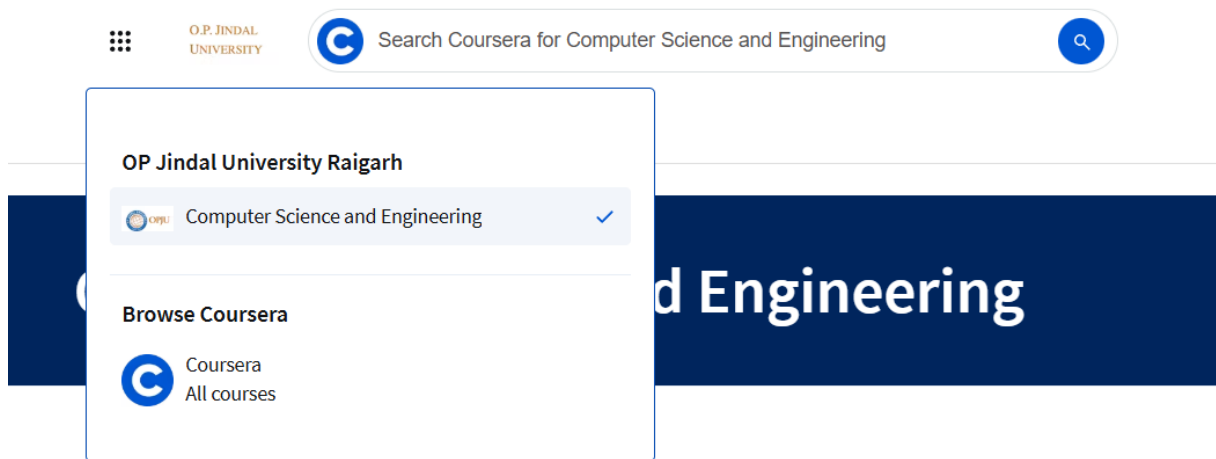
O.P. JINDAL UNIVERSITY

Search Coursera for Computer Science and Engineering

OP Jindal University Raigarh

OPJU Computer Science and Engineering

Browse Coursera

Coursera
All courses

C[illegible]d Engineering